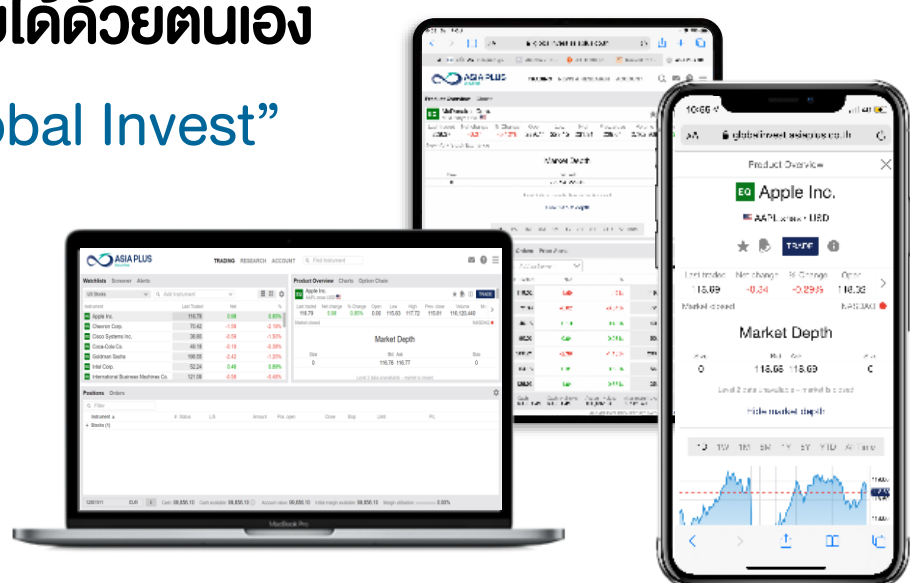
ได้ด้วยตนเอง

obal Invest"

ASIA PLUS

TRADING RESEARCH ACCOUNT Find Instrument

Watchlists Screener Alerts

US Stocks

Apple Inc. 116.78 0.98 0.85%
Chevron Corp. 70.42 -1.59 -2.18%
Cisco Systems Inc. 36.80 -0.59 -1.55%
Coca-Cola Co. 49.18 -0.19 -0.38%
Goldman Sachs 198.55 -2.42 -1.20%
Intel Corp. 52.24 0.46 0.89%
International Business Machines Co. 121.08 -0.58 -0.48%

Product Overview Charts Option Chain

Apple Inc.

TRADE

Last traded 116.79 Net change 0.98 % Change 0.85% Open 0.00 Low 115.83 High 117.72 Prev. close 115.81 Volume 116,120,440

Market closed NASDAQ

Market Depth

Size Bid Ask Size
0 116.76 116.77 0

Positions Orders

Filter

Instrument Status L/S Amount Pos open Close Stop Limit P/L

Stocks (1)

MacBook Pro

ASIA PLUS

Market Depth

10:56

globalinvest.asiaplus.co.th

Product Overview

EQ Apple Inc.

AAPL NASDAQ USD

TRADE

Last traded 116.69 Net change -0.34 % Change -0.29% Open 116.33

Market closed NASDAQ

Market Depth

0 116.68 116.69 0

Hide market depth

1D 1W 1M 6M 1Y 5Y YTD